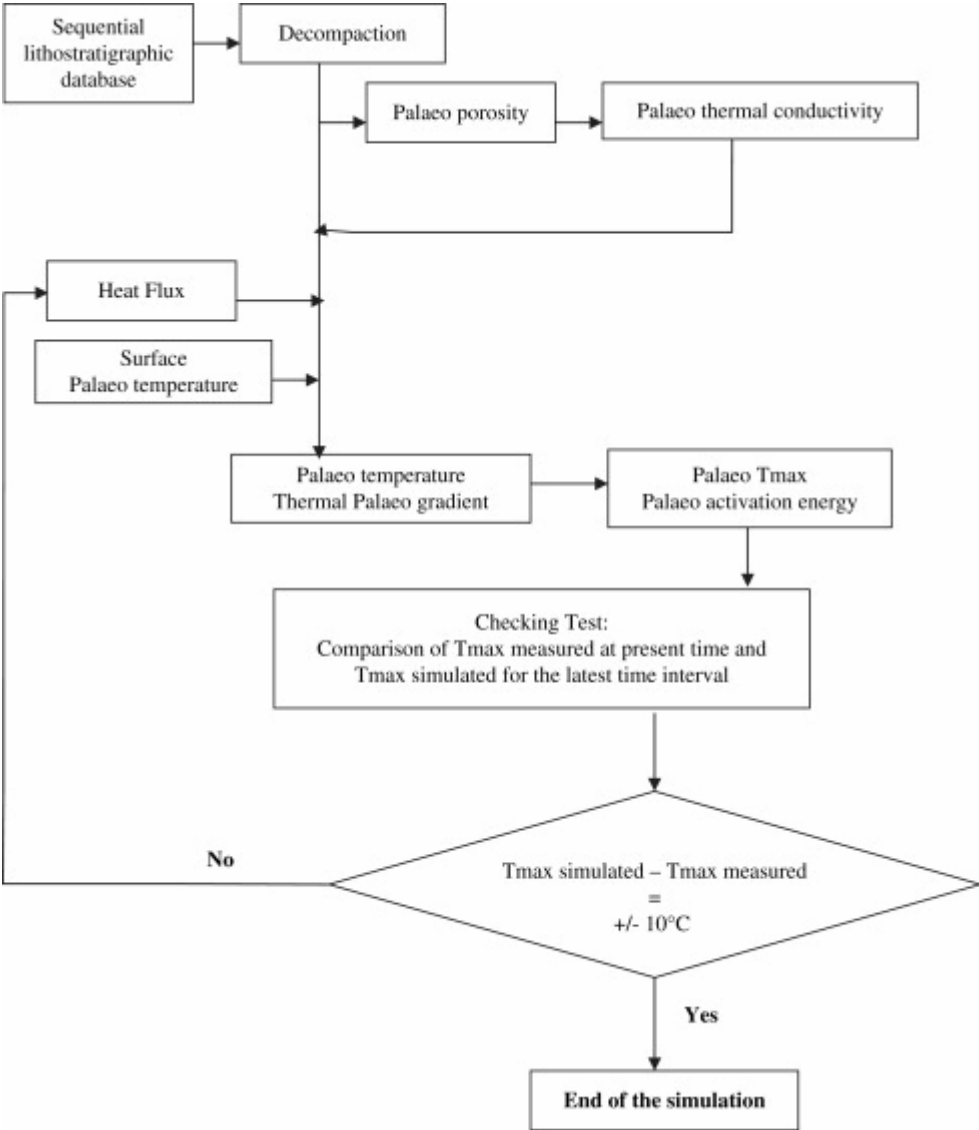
Sequential lithostratigraphic database

Decompaction

Palaeo porosity

Palaeo thermal conductivity

Heat Flux

Surface
Palaeo temperature

Palaeo temperature
Thermal Palaeo gradient

Palaeo Tmax
Palaeo activation energy

Checking Test:
Comparison of Tmax measured at present time and Tmax simulated for the latest time interval

No

Tmax simulated – Tmax measured
=
+/- 10°C

Yes

End of the simulation